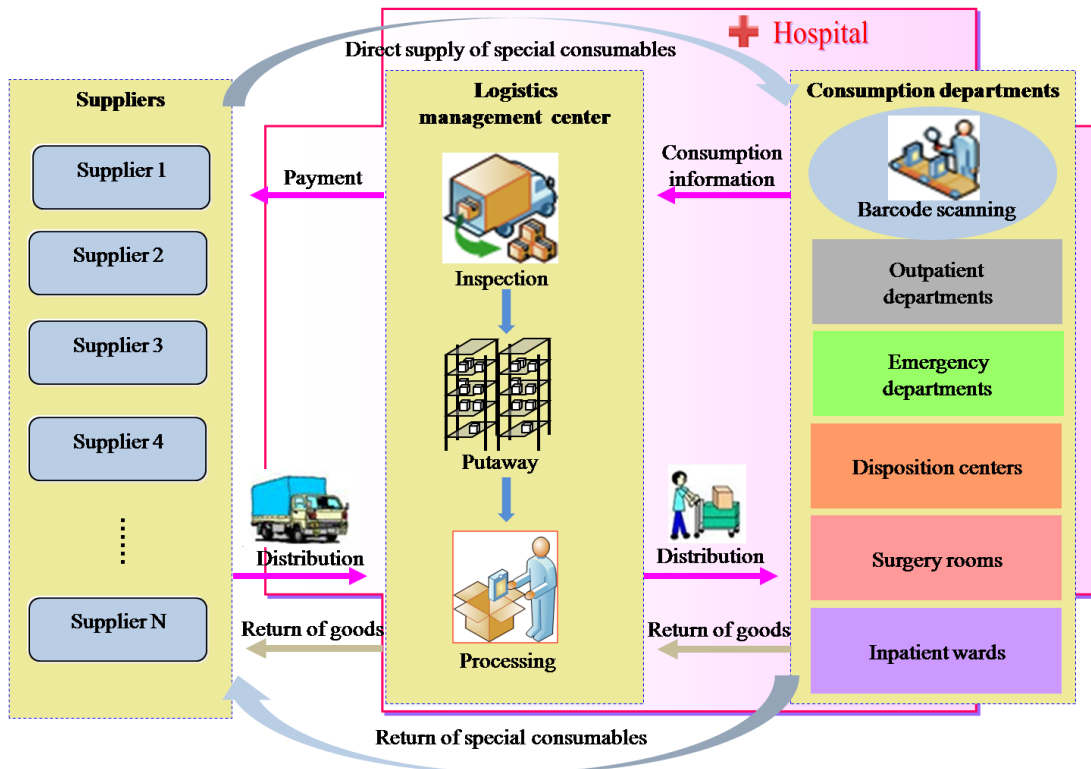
Hospital

Direct supply of special consumables

Suppliers

Supplier 1

Supplier 2

Supplier 3

Supplier 4

......

Supplier N

Payment

Distribution

Return of goods

Logistics management center

Inspection

Putaway

Processing

Consumption information

Distribution

Return of goods

Consumption departments

Barcode scanning

Outpatient departments

Emergency departments

Disposition centers

Surgery rooms

Inpatient wards

Return of special consumables